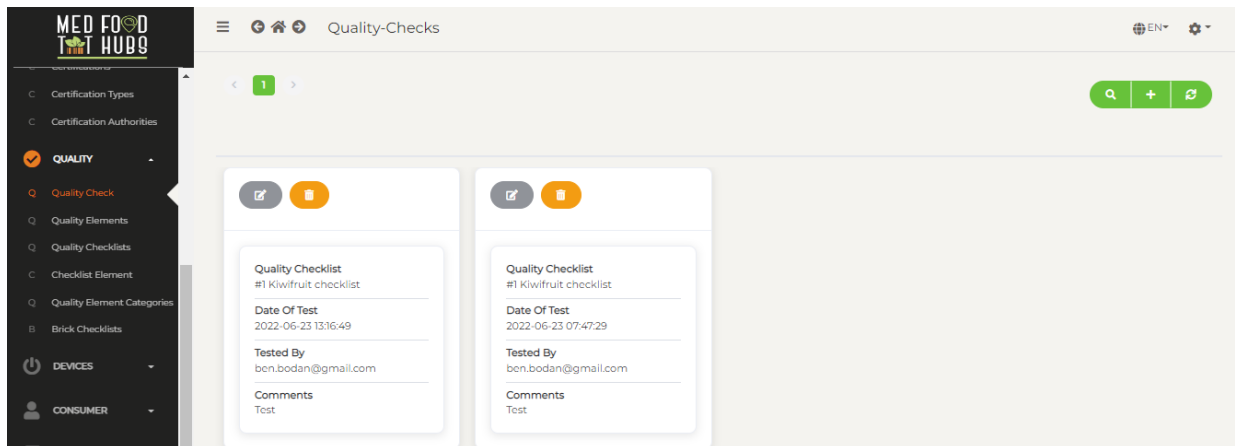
MED FOOD T T HUBS

C Certifications

C Certification Types

C Certification Authorities

QUALITY

Q Quality Check

Q Quality Elements

Q Quality Checklists

C Checklist Element

Q Quality Element Categories

B Brick Checklists

DEVICES

CONSUMER

Quality-Checks

EN

‹ 1 ›

Quality Checklist
#1 Kiwifruit checklist

Date Of Test
2022-06-23 13:16:49

Tested By
ben.bodan@gmail.com

Comments
Test

Quality Checklist
#1 Kiwifruit checklist

Date Of Test
2022-06-23 07:47:29

Tested By
ben.bodan@gmail.com

Comments
Test